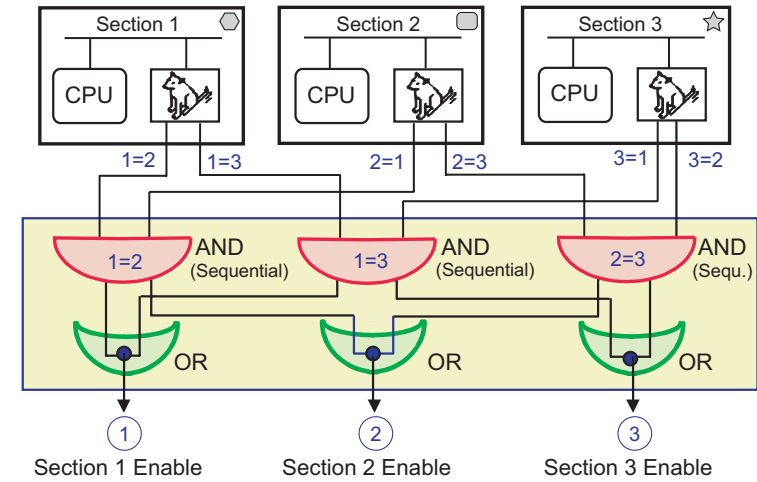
Section 1

CPU

Section 2

CPU

Section 3

CPU

1=2

1=3

2=1

2=3

3=1

3=2

1=2

AND
(Sequential)

1=3

AND
(Sequential)

2=3

AND
(Sequ.)

OR

OR

OR

1

Section 1 Enable

2

Section 2 Enable

3

Section 3 Enable